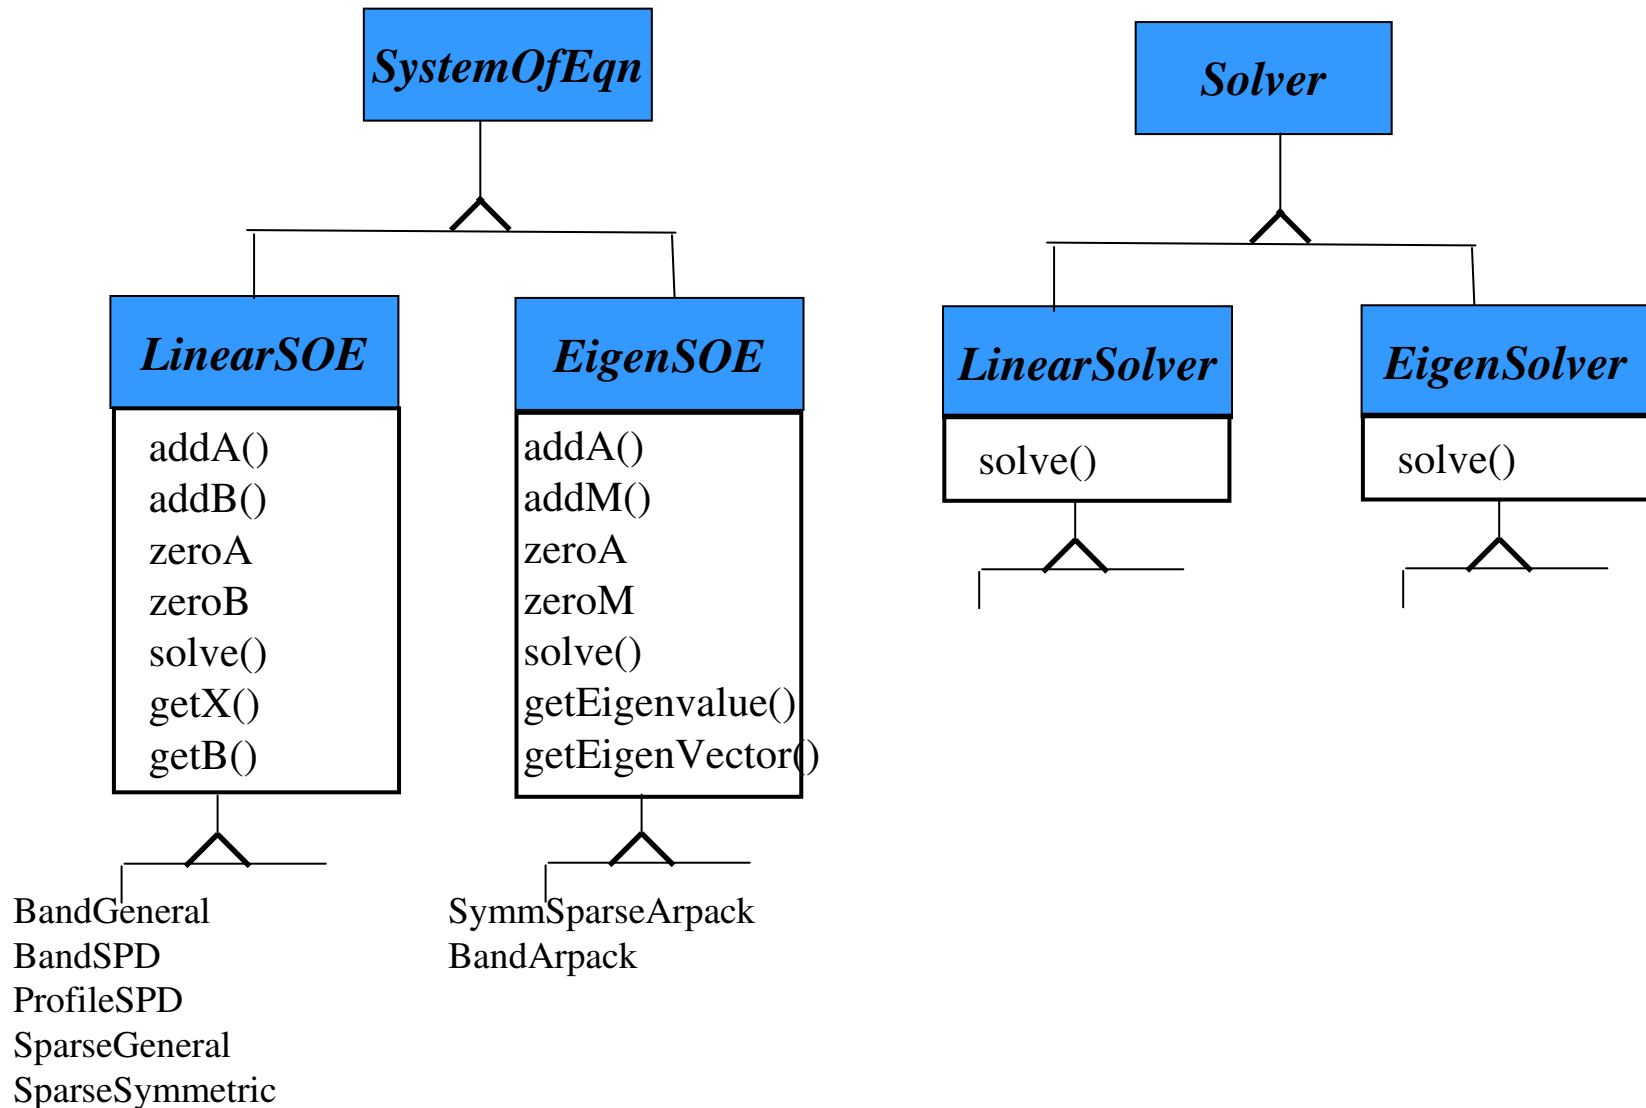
SystemOfEqn

LinearSOE

addA()
addB()
zeroA
zeroB
solve()
getX()
getB()

BandGeneral
BandSPD
ProfileSPD
SparseGeneral
SparseSymmetric

EigenSOE

addA()
addM()
zeroA
zeroM
solve()
getEigenvalue()
getEigenVector()

SymmSparseArpack
BandArpack

Solver

LinearSolver

solve()

EigenSolver

solve()